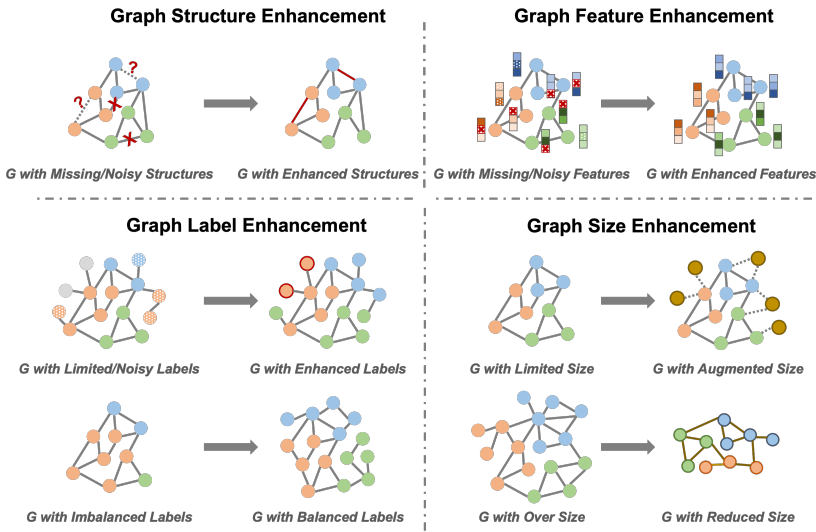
Graph Structure Enhancement

?

?

G with Missing/Noisy Structures

G with Enhanced Structures

Graph Feature Enhancement

G with Missing/Noisy Features

G with Enhanced Features

Graph Label Enhancement

G with Limited/Noisy Labels

G with Enhanced Labels

G with Imbalanced Labels

G with Balanced Labels

Graph Size Enhancement

G with Limited Size

G with Augmented Size

G with Over Size

G with Reduced Size